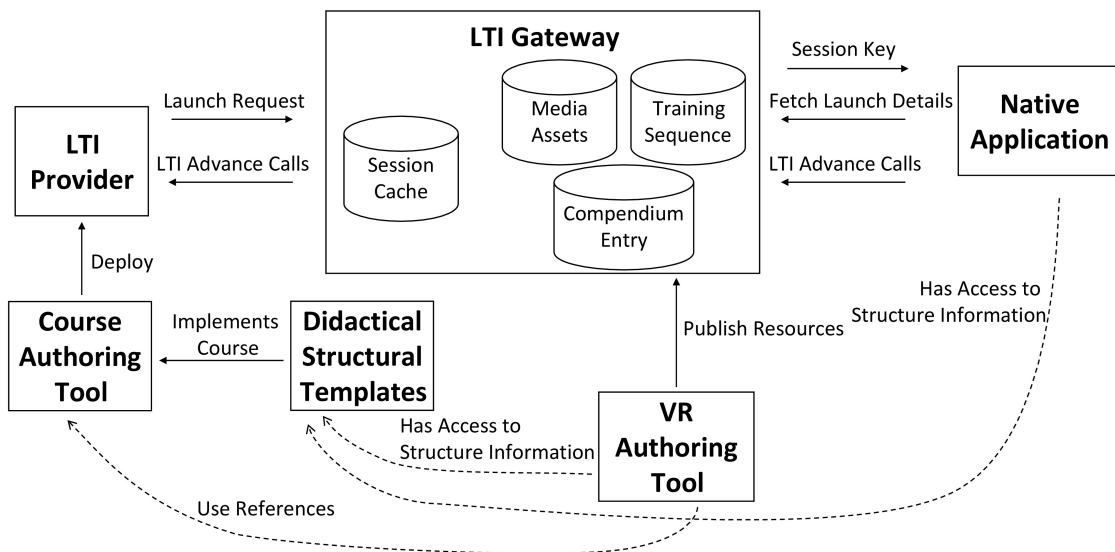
LTI Gateway

Media Assets

Training Sequence

Session Cache

Compendium Entry

Session Key

Fetch Launch Details

LTI Advance Calls

Native Application

Launch Request

LTI Advance Calls

LTI Provider

Deploy

Course Authoring Tool

Implements Course

Didactical Structural Templates

Publish Resources

Has Access to Structure Information

Has Access to Structure Information

VR Authoring Tool

Use References